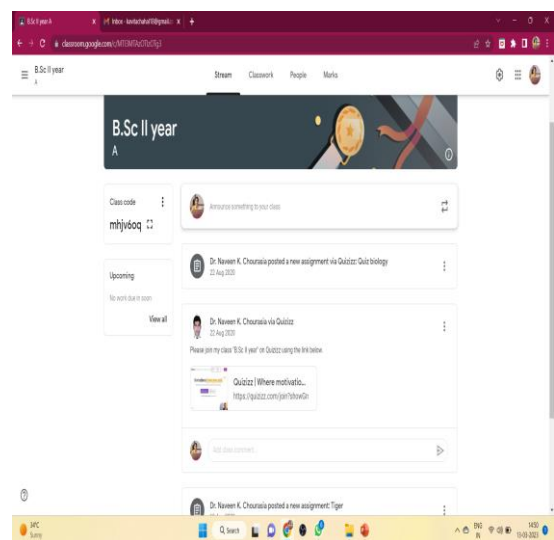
B.Sc II year A
Inbox - kavitachahal10@gmail.c
classroom.google.com/c/MTI3MTAzOTk0Tg3

B.Sc II year
A

Stream
Classwork
People
Marks

B.Sc II year
A

Class code
mhjv6oq

Announce something to your class

Dr. Naveen K. Chourasia posted a new assignment via Quizizz: Quiz biology
22 Aug 2020

Upcoming
No work due in soon
View all

Dr. Naveen K. Chourasia via Quizizz
22 Aug 2020

Please join my class "B.Sc II year" on Quizizz using the link below.

Quizizz | Where motivatio...
https://quizizz.com/join?showGr

Add class comment...

Dr. Naveen K. Chourasia posted a new assignment: Tiger

34°C
Sunny

Search

ENG
IN
14:50
10-09-2023